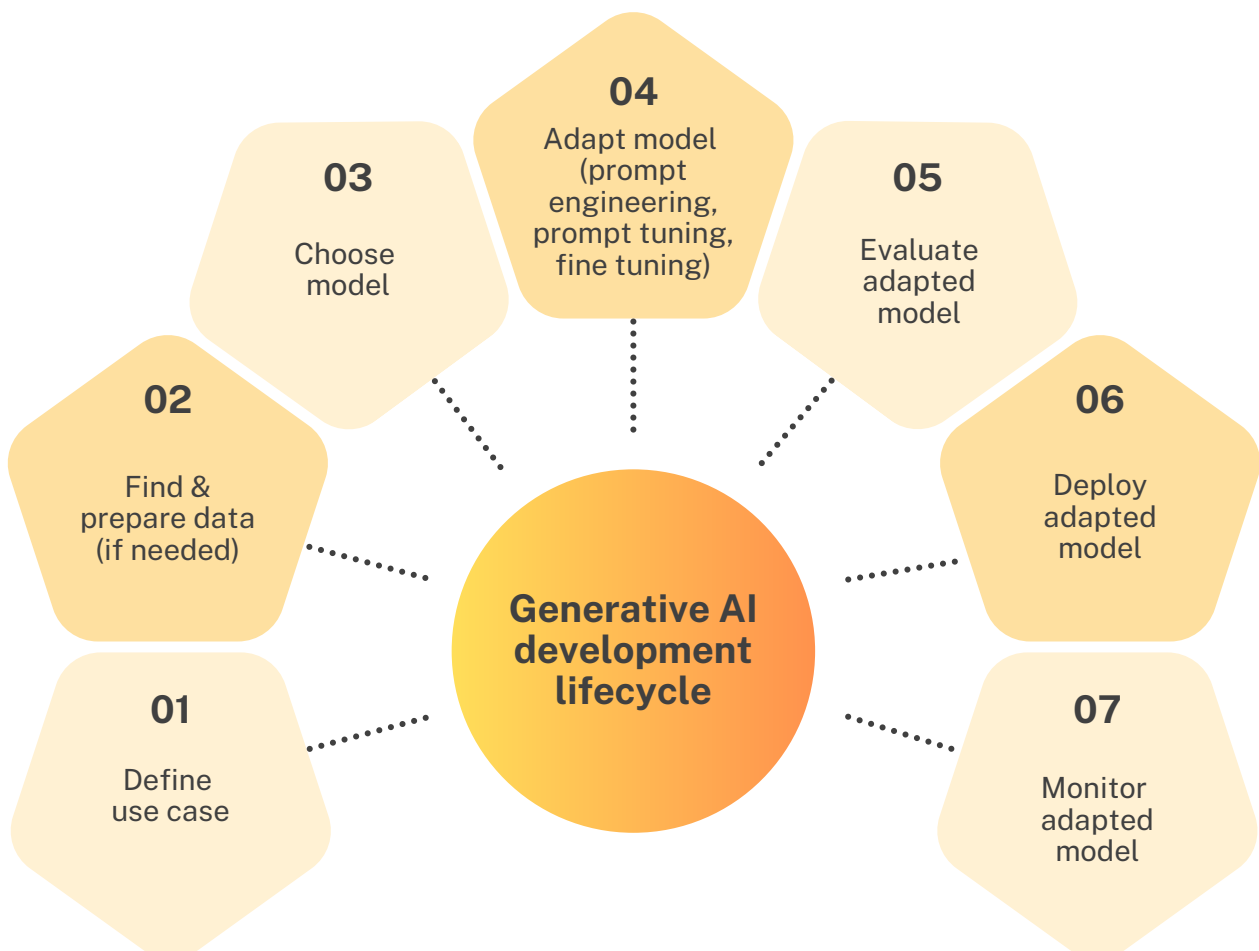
Generative AI development lifecycle

01
Define use case

02
Find & prepare data (if needed)

03
Choose model

04
Adapt model (prompt engineering, prompt tuning, fine tuning)

05
Evaluate adapted model

06
Deploy adapted model

07
Monitor adapted model